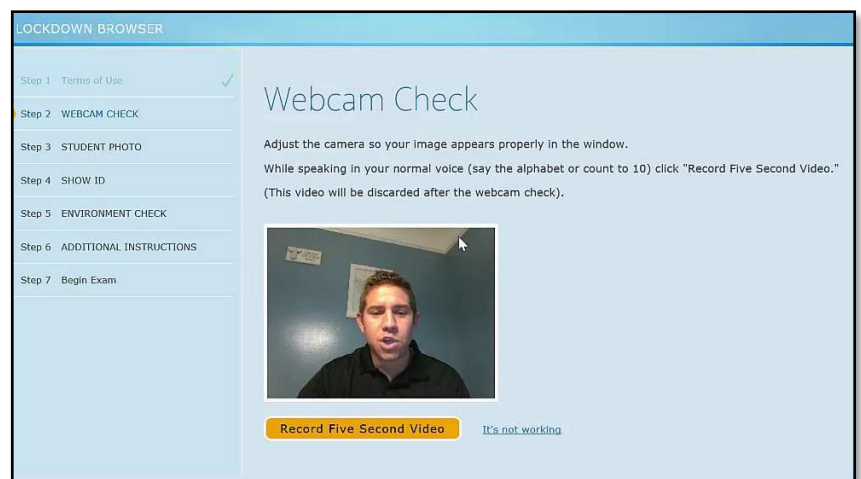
LOCKDOWN BROWSER

Step 1 Terms of Use ✓
Step 2 WEBCAM CHECK
Step 3 STUDENT PHOTO
Step 4 SHOW ID
Step 5 ENVIRONMENT CHECK
Step 6 ADDITIONAL INSTRUCTIONS
Step 7 Begin Exam

Webcam Check

Adjust the camera so your image appears properly in the window.

While speaking in your normal voice (say the alphabet or count to 10) click "Record Five Second Video."

(This video will be discarded after the webcam check).

Record Five Second Video

It's not working